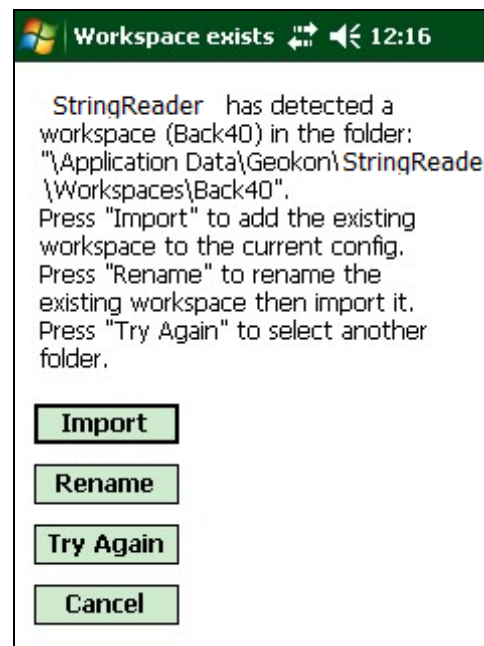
Workspace exists 12:16

StringReader has detected a workspace (Back40) in the folder: "\Application Data\Geokon\StringReade \Workspaces\Back40".
Press "Import" to add the existing workspace to the current config.
Press "Rename" to rename the existing workspace then import it.
Press "Try Again" to select another folder.

Import

Rename

Try Again

Cancel